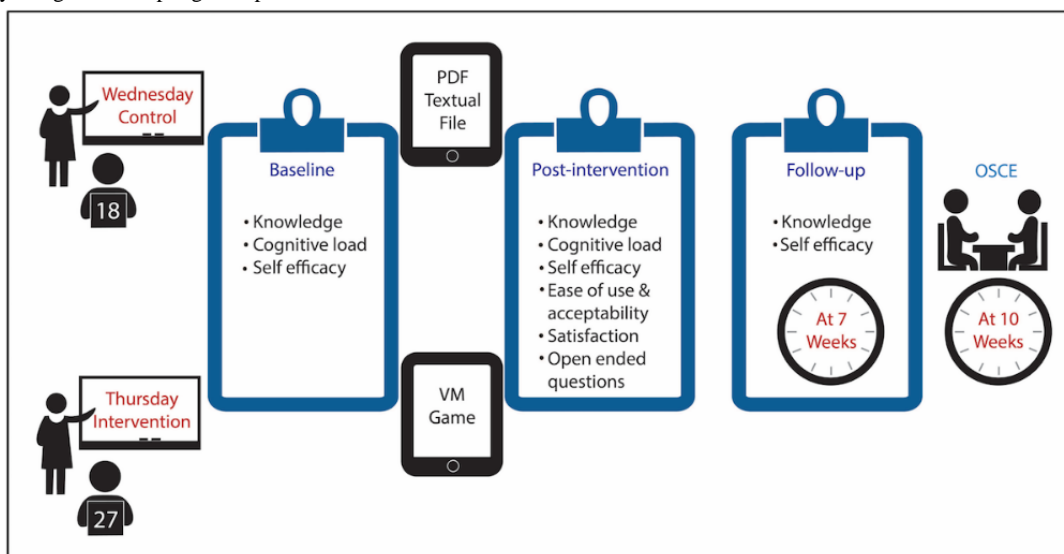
Wednesday Control

18

Baseline

• Knowledge
• Cognitive load
• Self efficacy

PDF Textual File

VM Game

Post-intervention

• Knowledge
• Cognitive load
• Self efficacy
• Ease of use & acceptability
• Satisfaction
• Open ended questions

Follow-up

• Knowledge
• Self efficacy

At 7 Weeks

OSCE

At 10 Weeks

Thursday Intervention

27